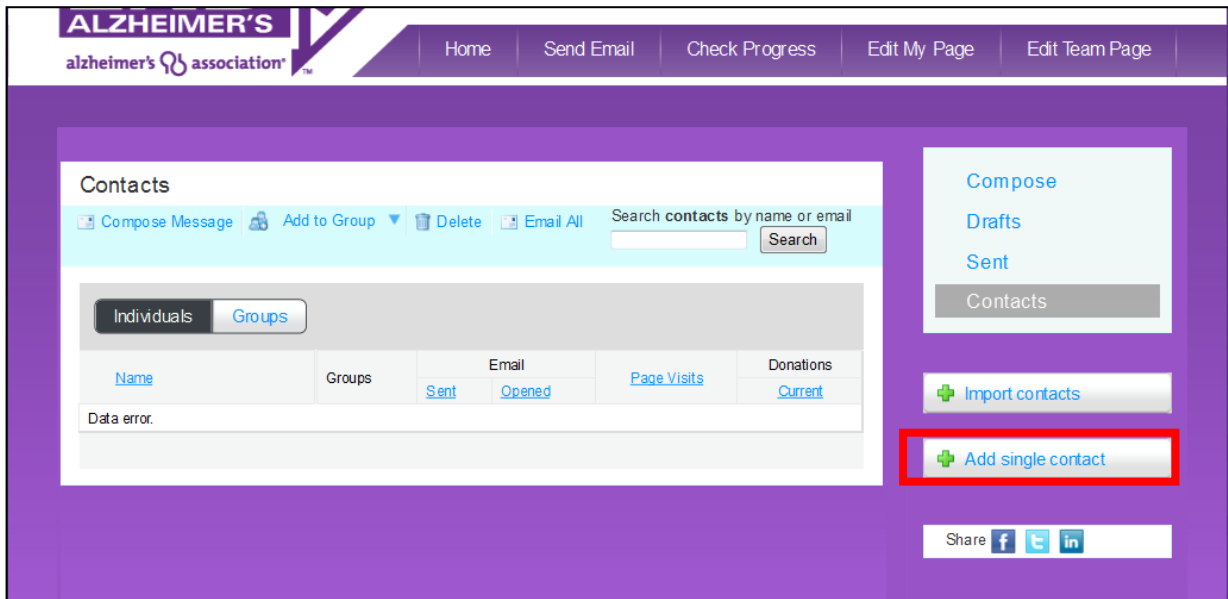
ALZHEIMER'S
alzheimer's association

Home | Send Email | Check Progress | Edit My Page | Edit Team Page

Contacts

Compose Message | Add to Group | Delete | Email All

Search **contacts** by name or email
Search

Individuals | Groups

| Name | Groups | Email Sent | Email Opened | Page Visits | Donations Current |
|---|---|---|---|---|---|
| Data error. | | | | | |

Compose
Drafts
Sent
Contacts

Import contacts

Add single contact

Share